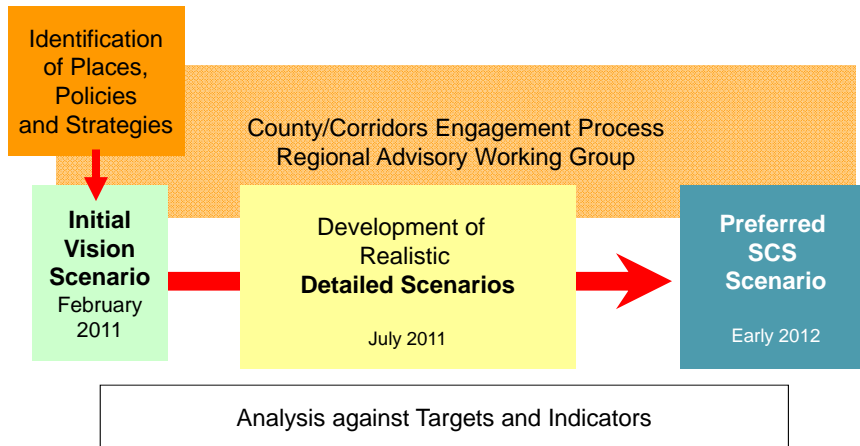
Identification of Places, Policies and Strategies

County/Corridors Engagement Process
Regional Advisory Working Group

**Initial Vision Scenario**
February 2011

Development of Realistic
**Detailed Scenarios**

July 2011

**Preferred SCS Scenario**

Early 2012

Analysis against Targets and Indicators